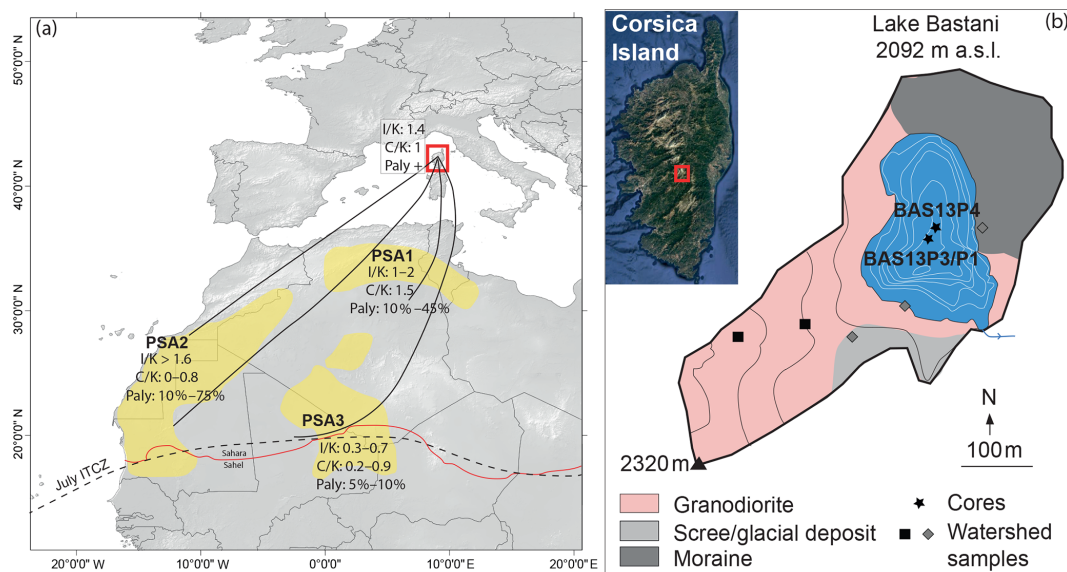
(a)

50°0'0" N
40°0'0" N
30°0'0" N
20°0'0" N

I/K: 1.4
C/K: 1
Paly +

PSA1
I/K: 1–2
C/K: 1.5
Paly: 10% –45%

PSA2
I/K > 1.6
C/K: 0–0.8
Paly: 10%–75%

PSA3
I/K: 0.3–0.7
C/K: 0.2–0.9
Paly: 5%–10%

Sahara
Sahel

July ITCZ

20°0'0" W 10°0'0" W 0°0'0" 10°0'0" E 20°0'0" E

Corsica Island

Lake Bastani
2092 m a.s.l.
(b)

BAS13P4
BAS13P3/P1

N
100 m
2320 m

Granodiorite
Scree/glacial deposit
Moraine
Cores
Watershed samples